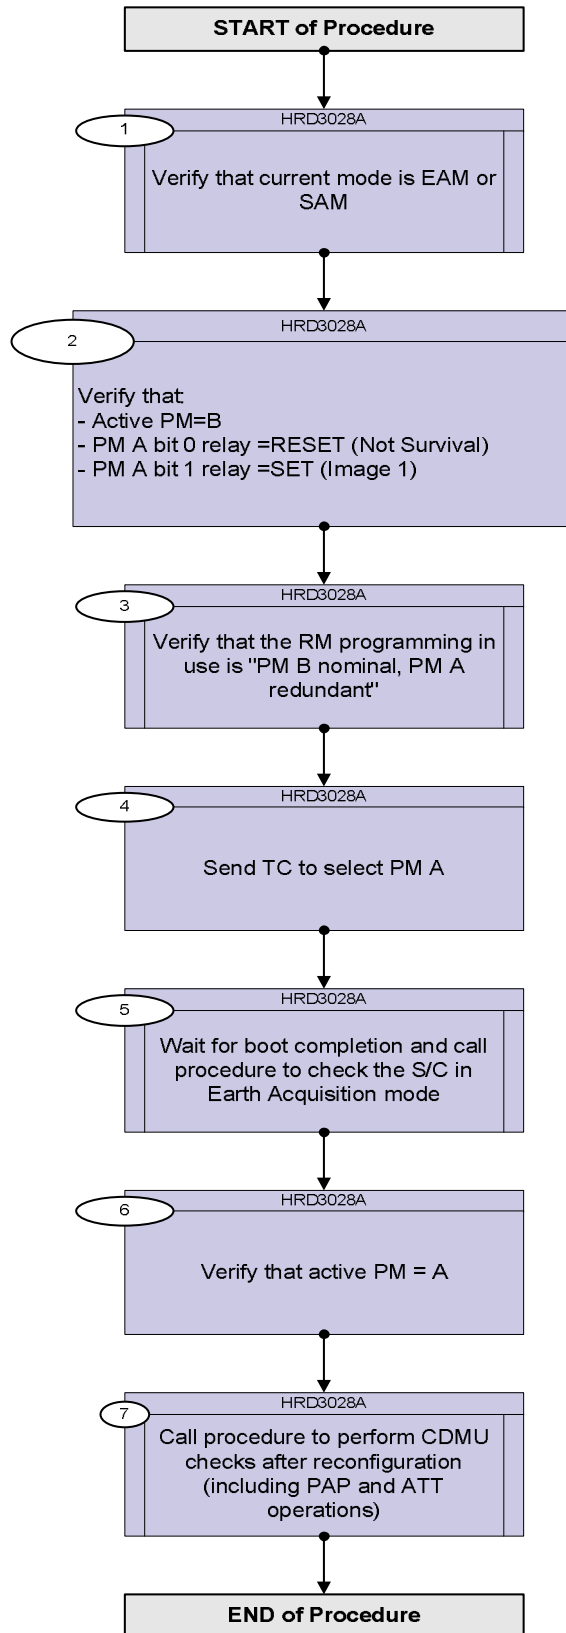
START of Procedure

1
HRD3028A
Verify that current mode is EAM or SAM

2
HRD3028A
Verify that:
- Active PM=B
- PM A bit 0 relay =RESET (Not Survival)
- PM A bit 1 relay =SET (Image 1)

3
HRD3028A
Verify that the RM programming in use is "PM B nominal, PM A redundant"

4
HRD3028A
Send TC to select PM A

5
HRD3028A
Wait for boot completion and call procedure to check the S/C in Earth Acquisition mode

6
HRD3028A
Verify that active PM = A

7
HRD3028A
Call procedure to perform CDMU checks after reconfiguration (including PAP and ATT operations)

END of Procedure